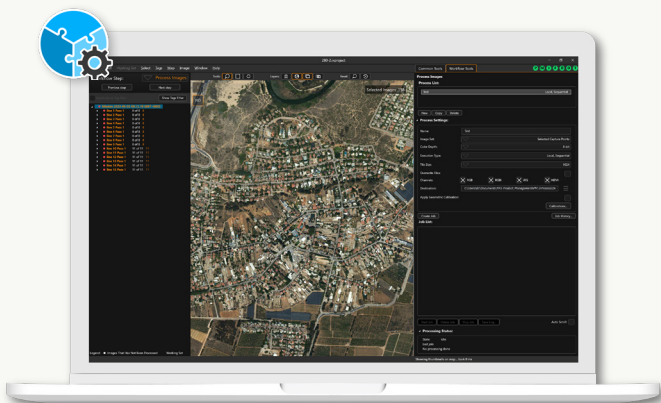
Previous step
Next step
Process Images
Selected Images
Common Tools
Workflow Tools
Process Images
Process List
Process Settings
Name
Image Set
Color Depth
Execution Type
Tile Size
Overwrite Files
Channels
Destination
Apply Luminance Calibration
Create Job
Edit Workflow
Job Lists
Processing Status
Auto Scroll